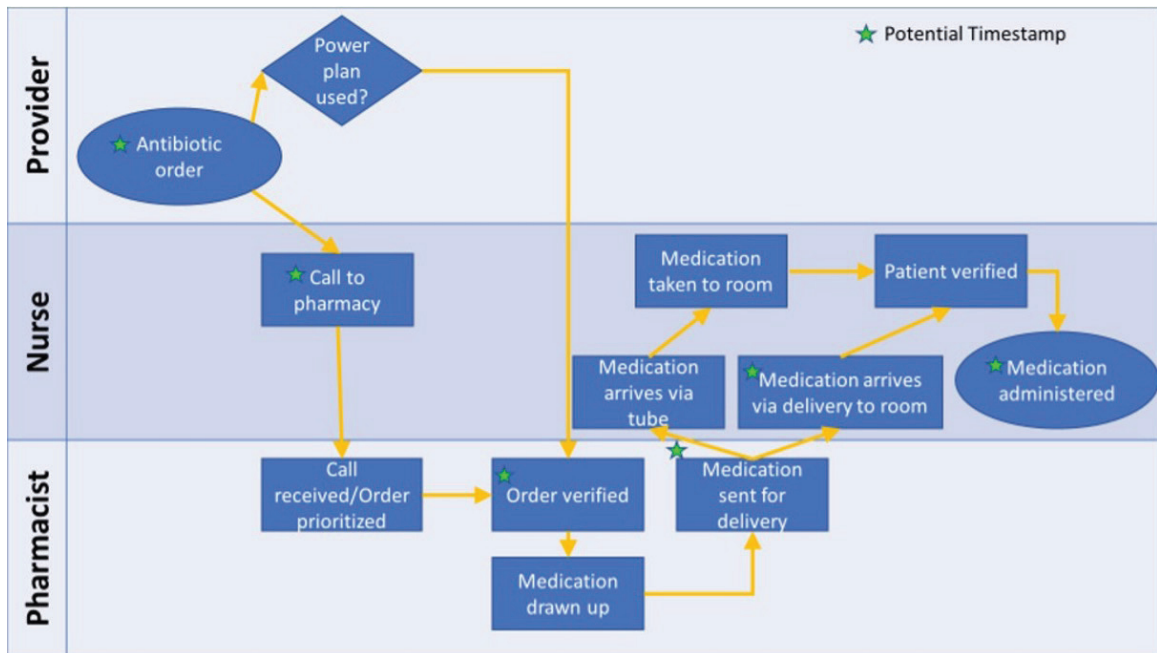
Potential Timestamp

Provider

Power plan used?

Antibiotic order

Nurse

Call to pharmacy

Medication taken to room

Patient verified

Medication arrives via tube

Medication arrives via delivery to room

Medication administered

Pharmacist

Call received/Order prioritized

Order verified

Medication sent for delivery

Medication drawn up